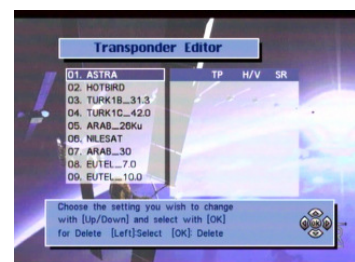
Transponder Editor

01. ASTRA
02. HOTBIRD
03. TURK1B__31.3
04. TURK1C__42.0
05. ARAB__26Ku
06. NILESAT
07. ARAB__30
08. EUTEL__7.0
09. EUTEL__10.0

TP H/V SR

Choose the setting you wish to change with [Up/Down] and select with [OK] for Delete [Left]:Select [OK]: Delete

OK